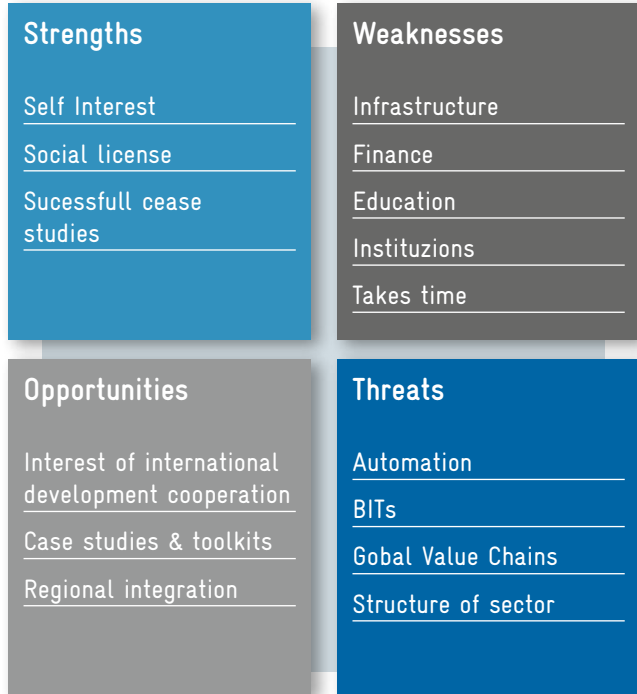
Strengths

Self Interest

Social license

Sucessfull cease studies

Weaknesses

Infrastructure

Finance

Education

Instituzions

Takes time

Opportunities

Interest of international development cooperation

Case studies & toolkits

Regional integration

Threats

Automation

BITs

Gobal Value Chains

Structure of sector